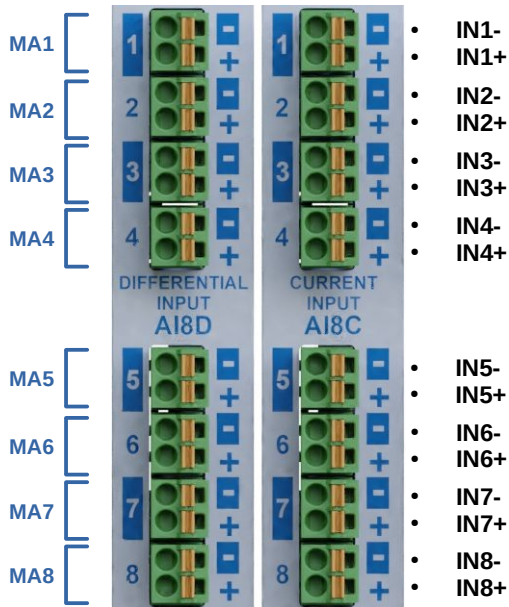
MA1
MA2
MA3
MA4
MA5
MA6
MA7
MA8

1 - +
2 - +
3 - +
4 - +
DIFFERENTIAL INPUT
AI8D
5 - +
6 - +
7 - +
8 - +

1 - +
2 - +
3 - +
4 - +
CURRENT INPUT
AI8C
5 - +
6 - +
7 - +
8 - +

• IN1-
• IN1+
• IN2-
• IN2+
• IN3-
• IN3+
• IN4-
• IN4+
• IN5-
• IN5+
• IN6-
• IN6+
• IN7-
• IN7+
• IN8-
• IN8+